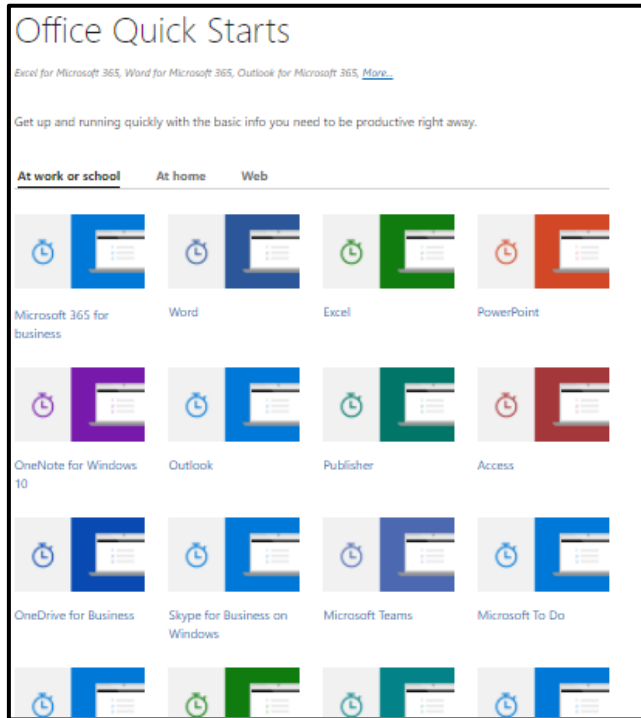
Office Quick Starts

Excel for Microsoft 365, Word for Microsoft 365, Outlook for Microsoft 365, More...

Get up and running quickly with the basic info you need to be productive right away.

At work or school At home Web

Microsoft 365 for business

Word

Excel

PowerPoint

OneNote for Windows 10

Outlook

Publisher

Access

OneDrive for Business

Skype for Business on Windows

Microsoft Teams

Microsoft To Do